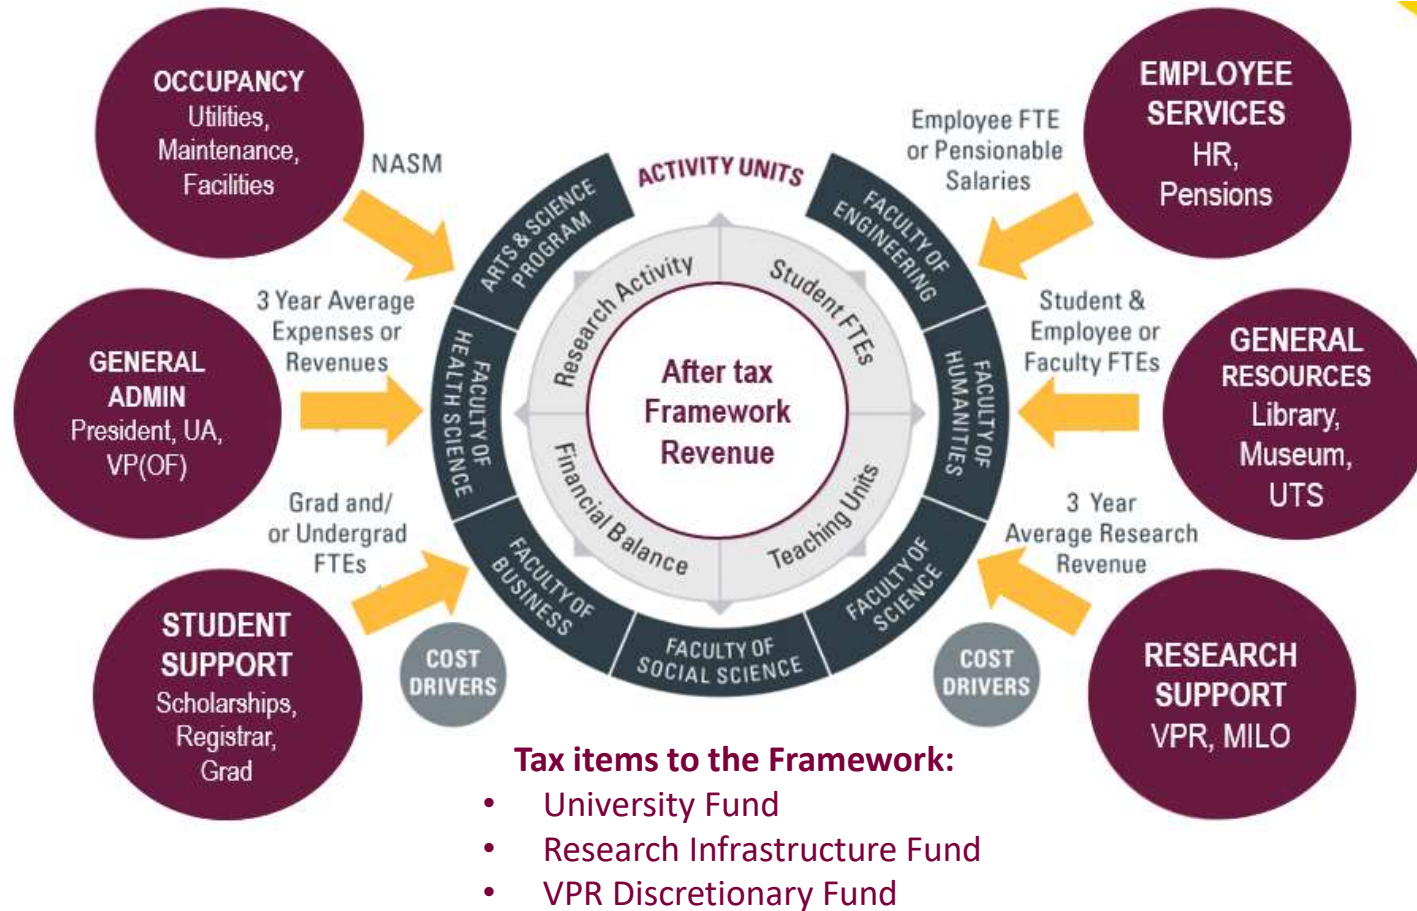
OCCUPANCY
Utilities, Maintenance, Facilities

NASM

ACTIVITY UNITS

Employee FTE or Pensionable Salaries

EMPLOYEE SERVICES
HR, Pensions

ARTS & SCIENCE PROGRAM

FACULTY OF ENGINEERING

3 Year Average Expenses or Revenues

Research Activity

Student FTEs

Student & Employee or Faculty FTEs

GENERAL ADMIN
President, UA, VP(OF)

FACULTY OF HEALTH SCIENCE

After tax Framework Revenue

FACULTY OF HUMANITIES

GENERAL RESOURCES
Library, Museum, UTS

Financial Balance

Teaching Units

Grad and/ or Undergrad FTEs

3 Year Average Research Revenue

FACULTY OF BUSINESS

FACULTY OF SCIENCE

FACULTY OF SOCIAL SCIENCE

STUDENT SUPPORT
Scholarships, Registrar, Grad

COST DRIVERS

COST DRIVERS

RESEARCH SUPPORT
VPR, MILO

Tax items to the Framework:
• University Fund
• Research Infrastructure Fund
• VPR Discretionary Fund